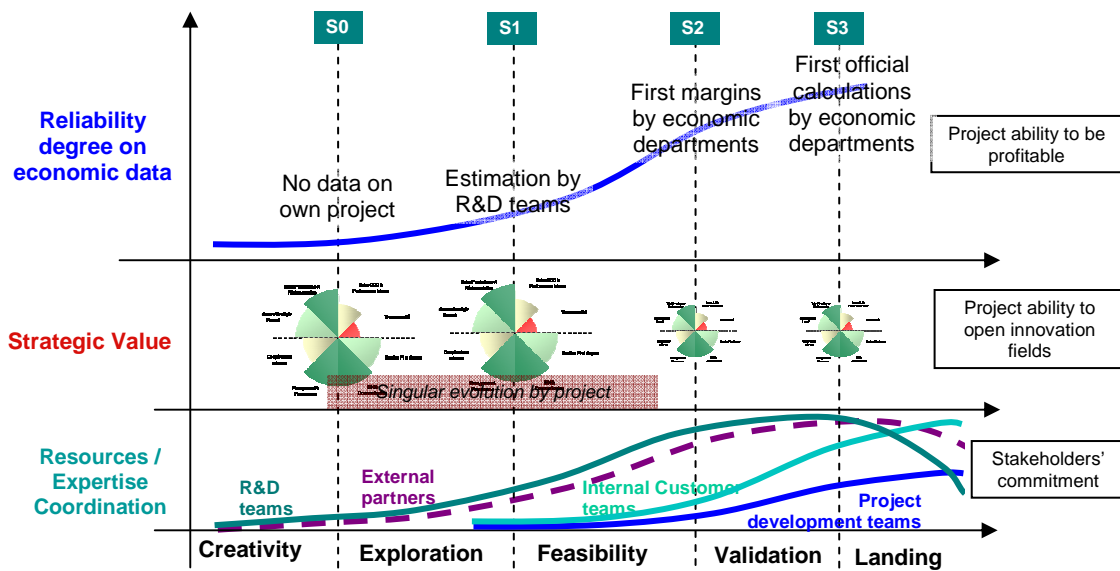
S0

S1

S2

S3

Reliability degree on economic data

No data on own project

Estimation by R&D teams

First margins by economic departments

First official calculations by economic departments

Project ability to be profitable

Strategic Value

Project ability to open innovation fields

Singular evolution by project

Resources / Expertise Coordination

R&D teams

External partners

Internal Customer teams

Project development teams

Stakeholders' commitment

Creativity

Exploration

Feasibility

Validation

Landing